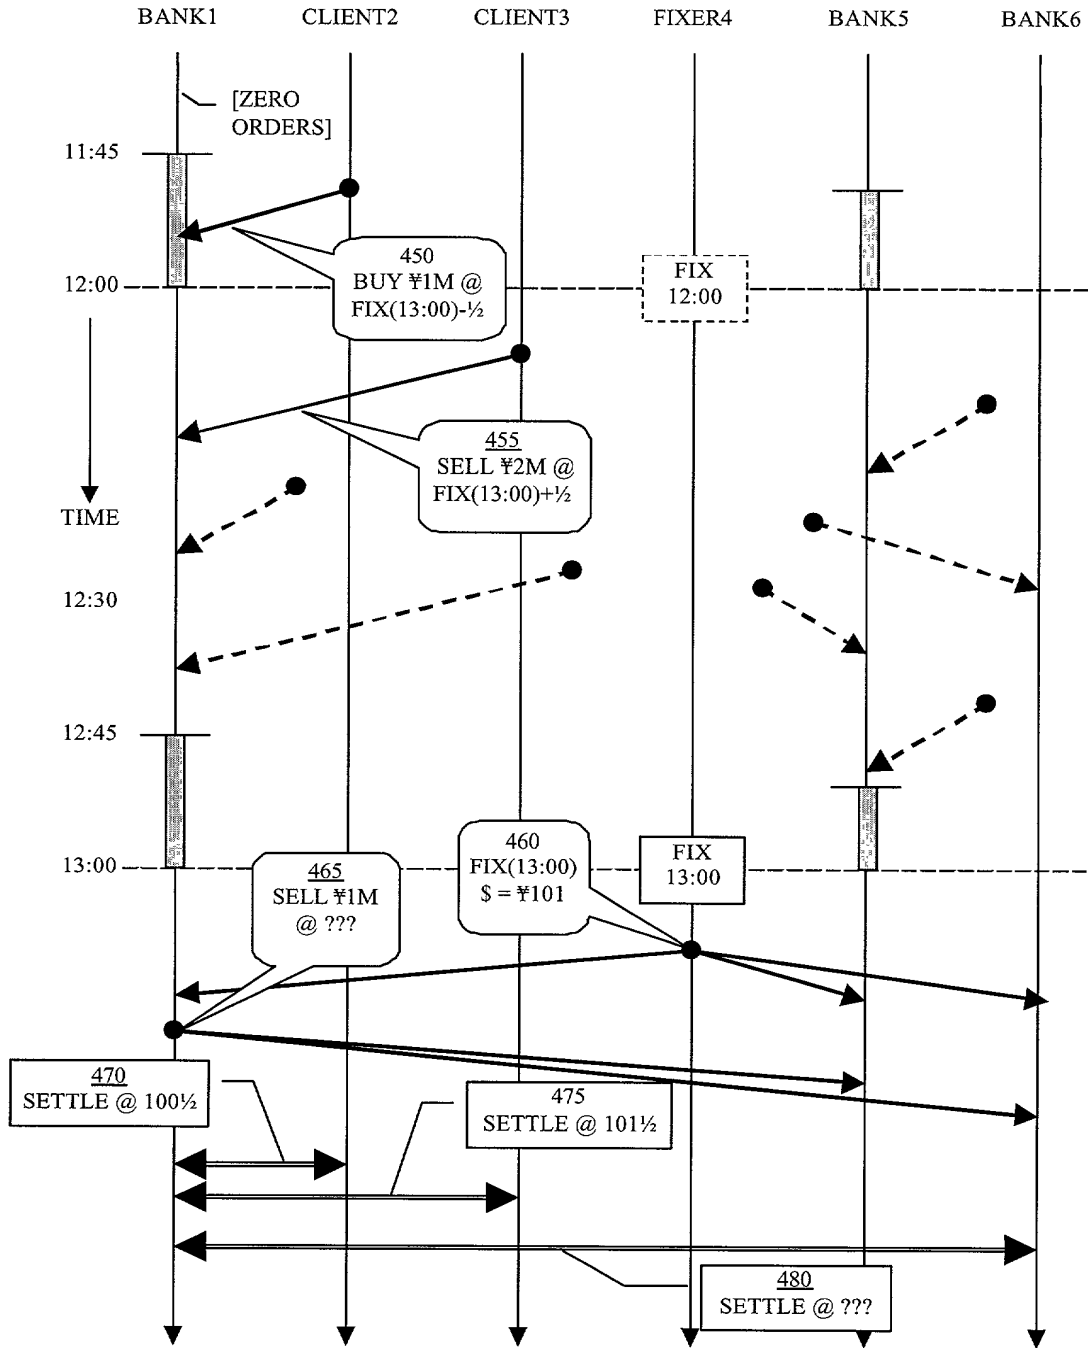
BANK1 CLIENT2 CLIENT3 FIXER4 BANK5 BANK6

[ZERO ORDERS]

11:45

450
BUY ¥1M @
FIX(13:00)-½

12:00

FIX
12:00

455
SELL ¥2M @
FIX(13:00)+½

TIME

12:30

12:45

460
FIX(13:00)
$ = ¥101

13:00

465
SELL ¥1M
@ ???

FIX
13:00

470
SETTLE @ 100½

475
SETTLE @ 101½

480
SETTLE @ ???